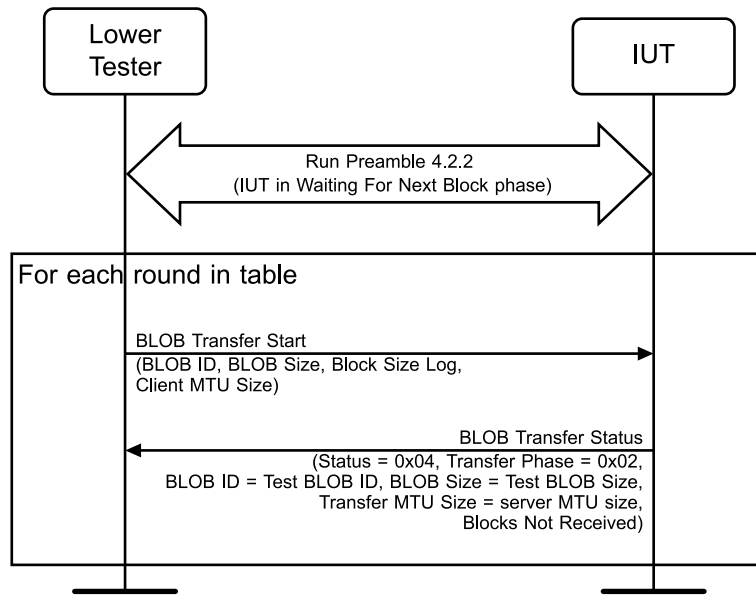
Lower Tester

IUT

Run Preamble 4.2.2
(IUT in Waiting For Next Block phase)

For each round in table

BLOB Transfer Start
(BLOB ID, BLOB Size, Block Size Log, Client MTU Size)

BLOB Transfer Status
(Status = 0x04, Transfer Phase = 0x02, BLOB ID = Test BLOB ID, BLOB Size = Test BLOB Size, Transfer MTU Size = server MTU size, Blocks Not Received)